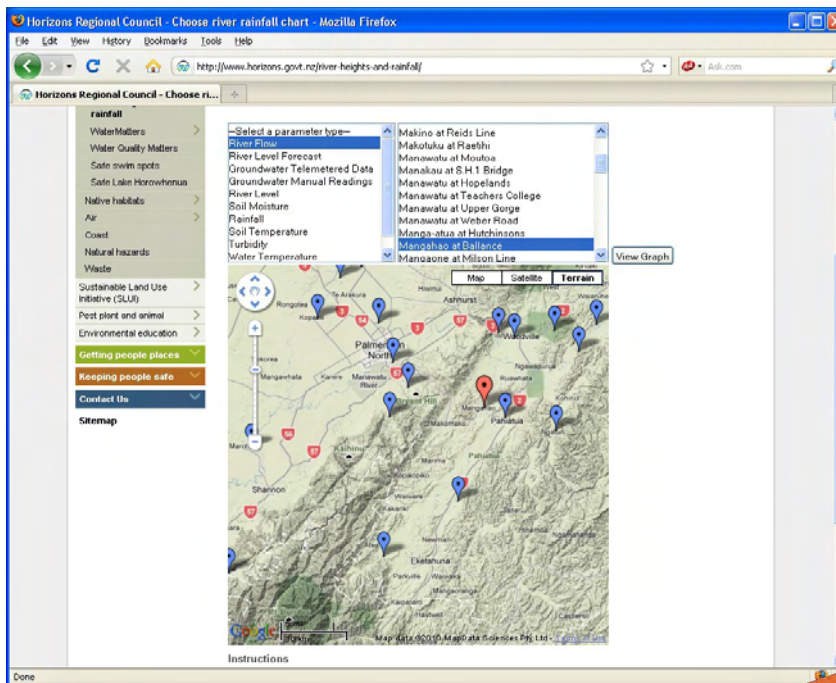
Horizons Regional Council - Choose river rainfall chart - Mozilla Firefox

File Edit View History Bookmarks Tools Help

http://www.horizons.govt.nz/river-heights-and-rainfall/

Ask.com

Horizons Regional Council - Choose ri...

rainfall
WaterMatters
Water Quality Matters
Safe swim spots
Safe Lake Horowhenua
Native habitats
Air
Coast
Natural hazards
Waste
Sustainable Land Use Initiative (SLUI)
Pest plant and animal
Environmental education
Getting people places
Keeping people safe
Contact Us
Sitemap

--Select a parameter type--
River Flow
River Level Forecast
Groundwater Telemetered Data
Groundwater Manual Readings
River Level
Soil Moisture
Rainfall
Soil Temperature
Turbidity
Water Temperature

Makino at Reids Line
Makotuku at Raetihi
Manawatu at Moutoa
Manakau at S.H.1 Bridge
Manawatu at Hopelands
Manawatu at Teachers College
Manawatu at Upper Gorge
Manawatu at Weber Road
Manga-atua at Hutchinsons
Mangahao at Ballance
Mangaone at Milson Line

View Graph

Map Satellite Terrain

Rongotea Kopane Sanson Ashhurst Woodville Palmerston North Longburn Mangawhata Karere Manawatu River Pahiatua Shannon Ekatahuna

Map data ©2010 MapData Sciences Pty Ltd

Instructions

Done